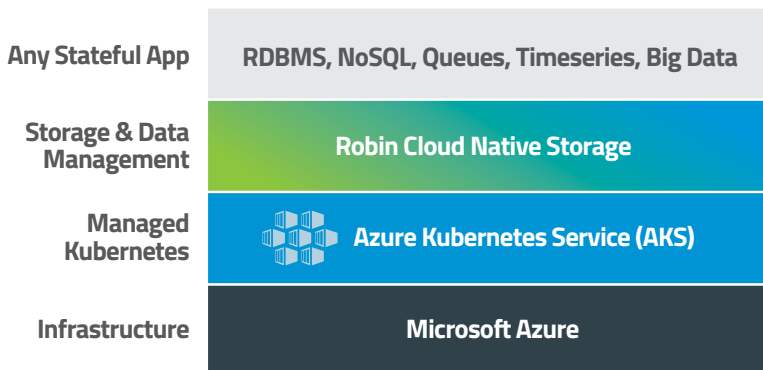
Any Stateful App

RDBMS, NoSQL, Queues, Timeseries, Big Data

Storage & Data Management

Robin Cloud Native Storage

Managed Kubernetes

Azure Kubernetes Service (AKS)

Infrastructure

Microsoft Azure